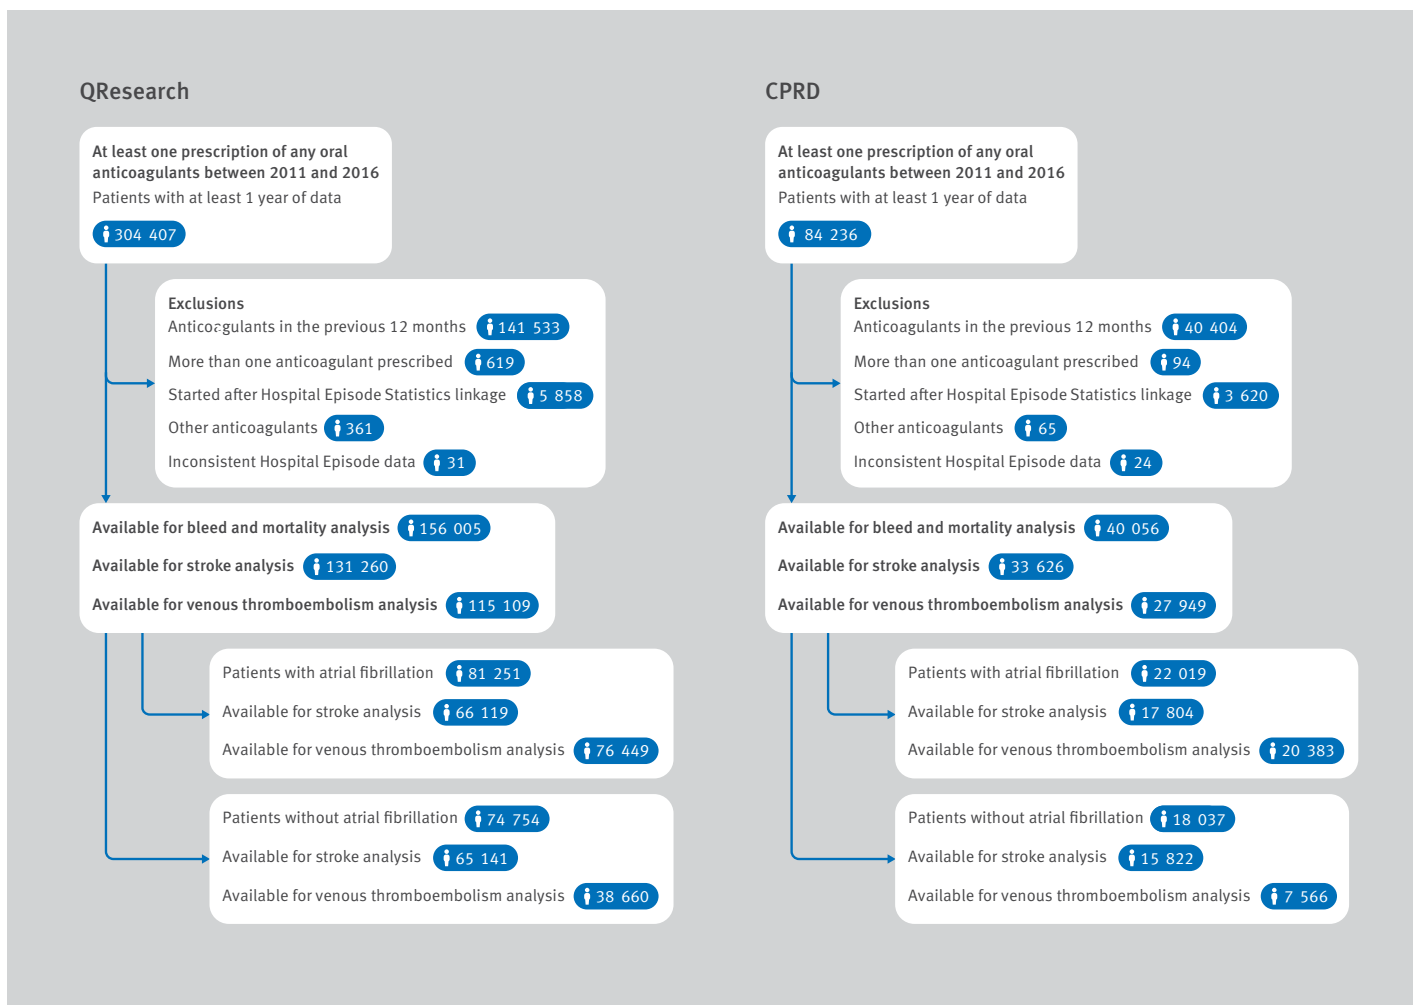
QResearch

At least one prescription of any oral anticoagulants between 2011 and 2016
Patients with at least 1 year of data
304 407

Exclusions
Anticoagulants in the previous 12 months 141 533
More than one anticoagulant prescribed 619
Started after Hospital Episode Statistics linkage 5 858
Other anticoagulants 361
Inconsistent Hospital Episode data 31

Available for bleed and mortality analysis 156 005
Available for stroke analysis 131 260
Available for venous thromboembolism analysis 115 109

Patients with atrial fibrillation 81 251
Available for stroke analysis 66 119
Available for venous thromboembolism analysis 76 449

Patients without atrial fibrillation 74 754
Available for stroke analysis 65 141
Available for venous thromboembolism analysis 38 660

CPRD

At least one prescription of any oral anticoagulants between 2011 and 2016
Patients with at least 1 year of data
84 236

Exclusions
Anticoagulants in the previous 12 months 40 404
More than one anticoagulant prescribed 94
Started after Hospital Episode Statistics linkage 3 620
Other anticoagulants 65
Inconsistent Hospital Episode data 24

Available for bleed and mortality analysis 40 056
Available for stroke analysis 33 626
Available for venous thromboembolism analysis 27 949

Patients with atrial fibrillation 22 019
Available for stroke analysis 17 804
Available for venous thromboembolism analysis 20 383

Patients without atrial fibrillation 18 037
Available for stroke analysis 15 822
Available for venous thromboembolism analysis 7 566